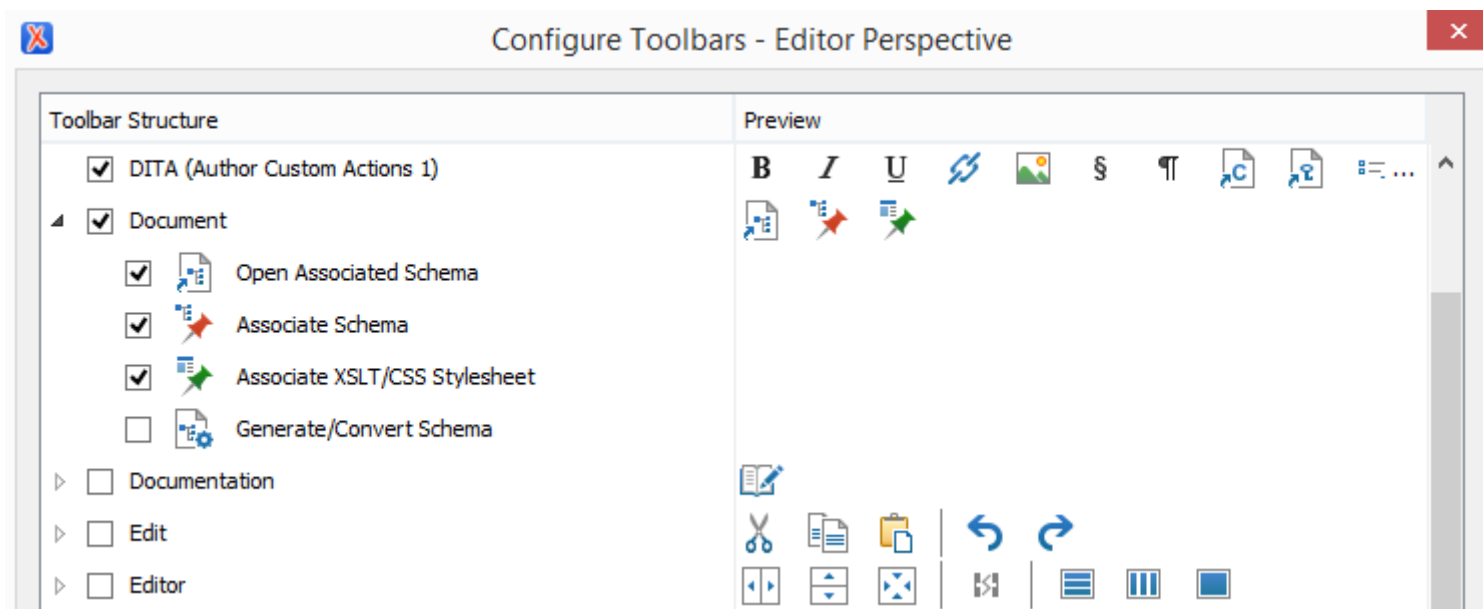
Configure Toolbars - Editor Perspective

| Toolbar Structure | Preview |
|---|---|
| DITA (Author Custom Actions 1) | B I U § ¶ ... |
| Document | |
| Open Associated Schema | |
| Associate Schema | |
| Associate XSLT/CSS Stylesheet | |
| Generate/Convert Schema | |
| Documentation | |
| Edit | |
| Editor | |